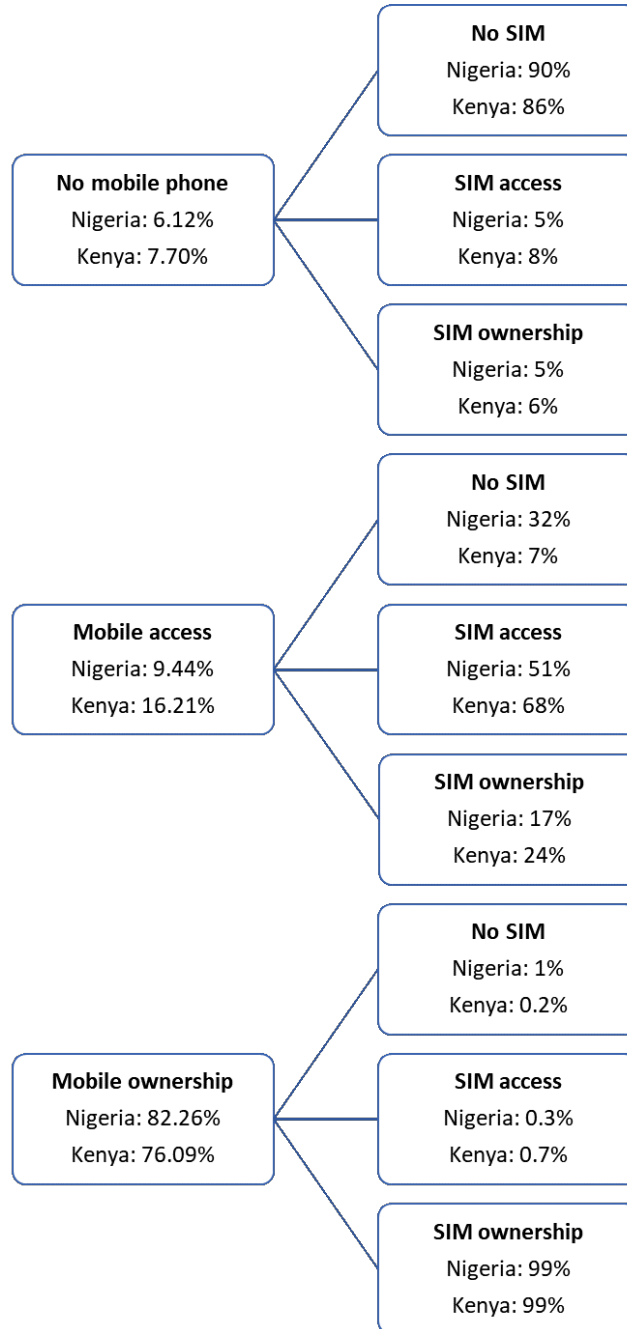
No mobile phone
Nigeria: 6.12%
Kenya: 7.70%

No SIM
Nigeria: 90%
Kenya: 86%

SIM access
Nigeria: 5%
Kenya: 8%

SIM ownership
Nigeria: 5%
Kenya: 6%

Mobile access
Nigeria: 9.44%
Kenya: 16.21%

No SIM
Nigeria: 32%
Kenya: 7%

SIM access
Nigeria: 51%
Kenya: 68%

SIM ownership
Nigeria: 17%
Kenya: 24%

Mobile ownership
Nigeria: 82.26%
Kenya: 76.09%

No SIM
Nigeria: 1%
Kenya: 0.2%

SIM access
Nigeria: 0.3%
Kenya: 0.7%

SIM ownership
Nigeria: 99%
Kenya: 99%